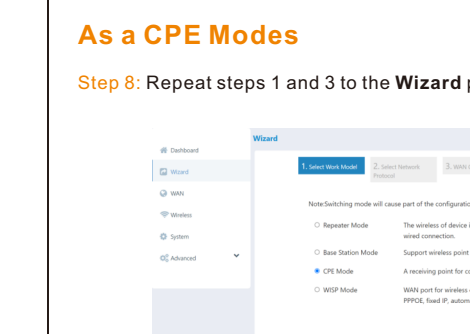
As a CPE Modes

Step 8: Repeat steps 1 and 3 to the **Wizard** p

Wizard

Dashboard

Wizard

WAN

Wireless

System

Advanced

1. Select Work Model

2. Select Network Protocol

3. WAN

Note:Switching mode will cause part of the configuratio

Repeater Mode

The wireless of device i wired connection.

Base Station Mode

Support wireless point

CPE Mode

A receiving point for co

WISP Mode

WAN port for wireless PPPOE, fixed IP, autom